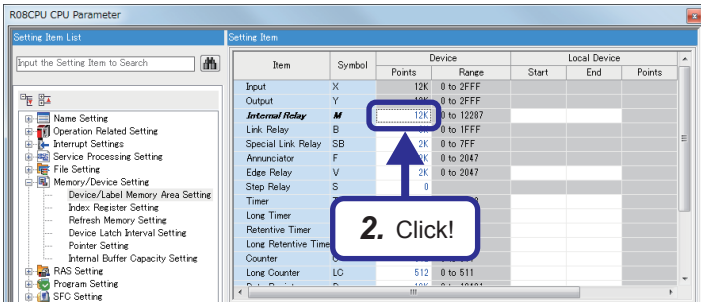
R08CPU CPU Parameter

Setting Item List

Input the Setting Item to Search

Name Setting
Operation Related Setting
Interrupt Settings
Service Processing Setting
File Setting
Memory/Device Setting
Device/Label Memory Area Setting
Index Register Setting
Refresh Memory Setting
Device Latch Interval Setting
Pointer Setting
Internal Buffer Capacity Setting
RAS Setting
Program Setting
SFC Setting

Setting Item

| Item | Symbol | Device Points | Device Range | Local Device Start | Local Device End | Local Device Points |
|---|---|---|---|---|---|---|
| Input | X | 12K | 0 to 2FFF | | | |
| Output | Y | 12K | 0 to 2FFF | | | |
| Internal Relay | M | 12K | 0 to 12287 | | | |
| Link Relay | B | 8K | 0 to 1FFF | | | |
| Special Link Relay | SB | 2K | 0 to 7FF | | | |
| Annunciator | F | 2K | 0 to 2047 | | | |
| Edge Relay | V | 2K | 0 to 2047 | | | |
| Step Relay | S | 0 | | | | |
| Timer | | | | | | |
| Long Timer | | | | | | |
| Retentive Timer | | | | | | |
| Long Retentive Timer | | | | | | |
| Counter | | | | | | |
| Long Counter | LC | 512 | 0 to 511 | | | |

2. Click!